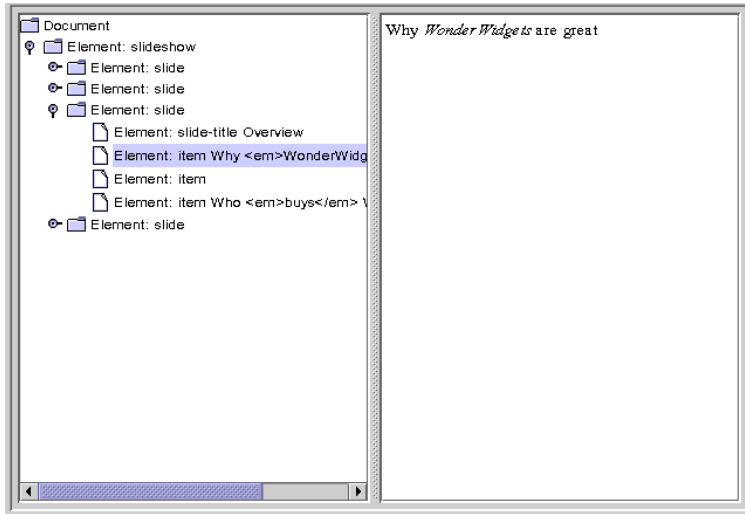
Document
Element: slideshow
Element: slide
Element: slide
Element: slide
Element: slide-title Overview
Element: item Why <em>WonderWidg
Element: item
Element: item Who <em>buys</em> \
Element: slide

Why *Wonder Widgets* are great